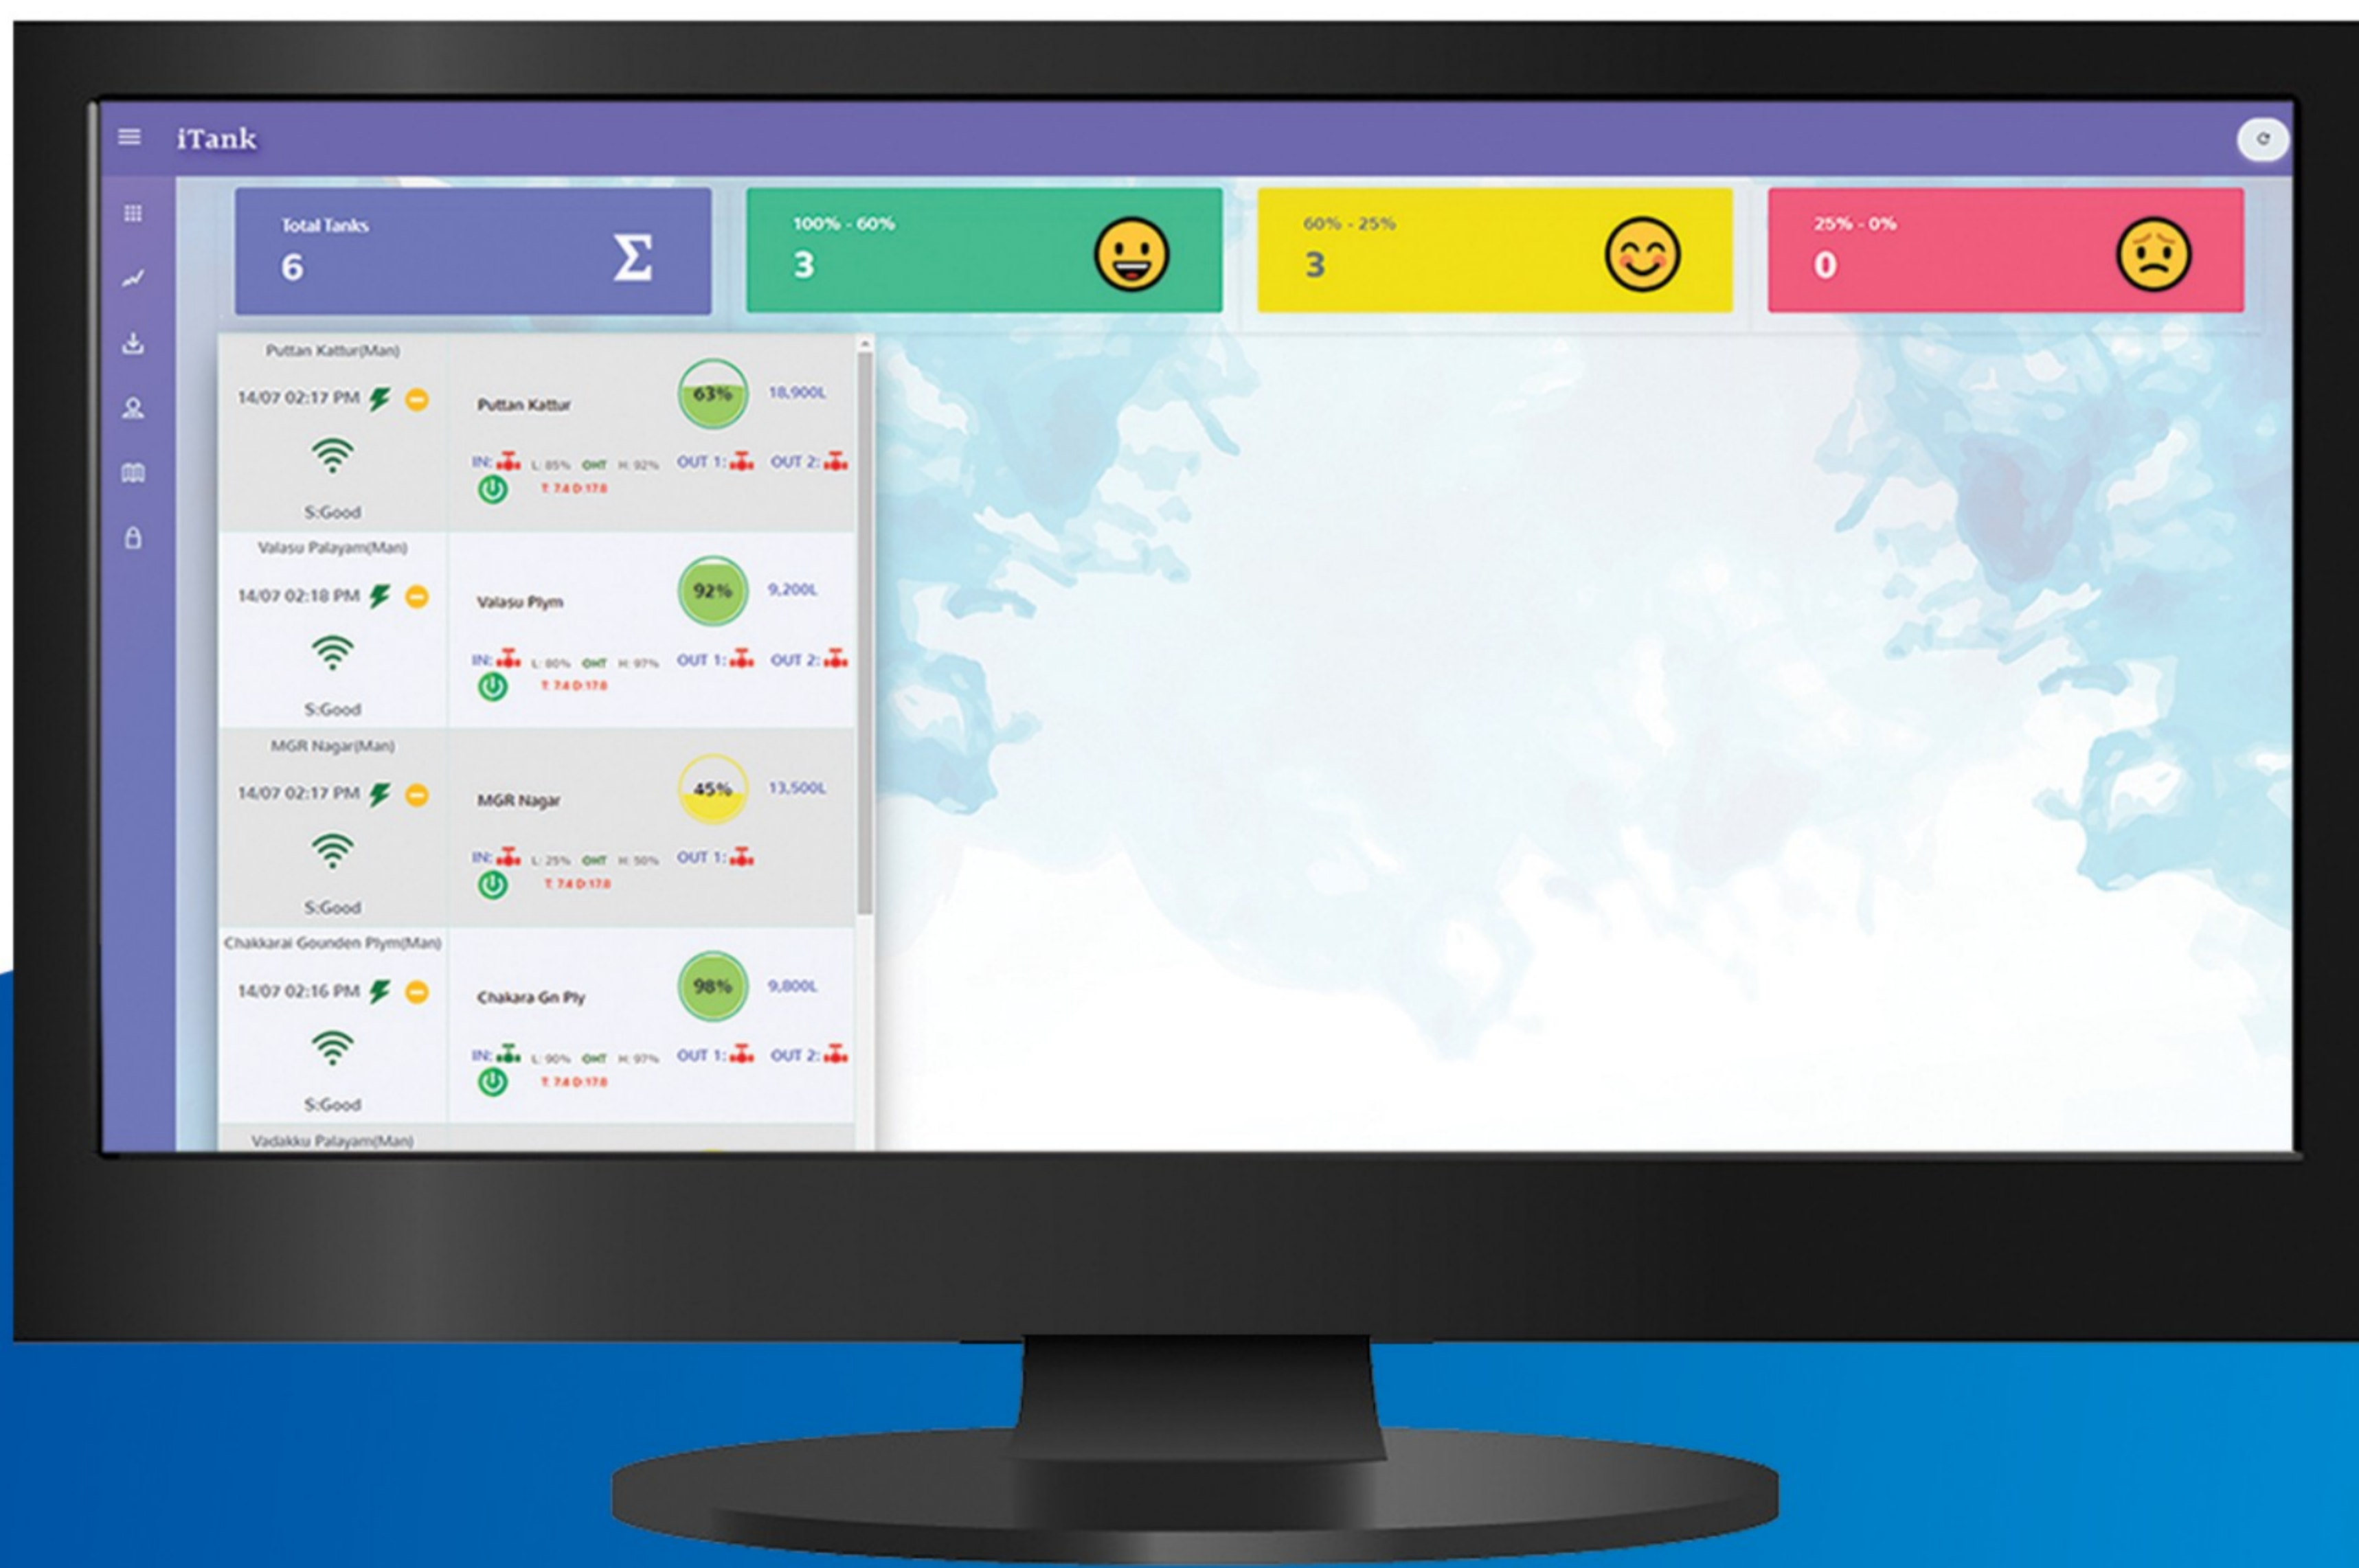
iTank

Total Tanks
6
Σ

100% - 60%
3

60% - 25%
3

25% - 0%
0

Puttan Kattur(Man)
14/07 02:17 PM
S:Good
Puttan Kattur
63%
18,900L
IN: L: 85% OHT H: 92% OUT 1: OUT 2:
T: 7.4 D: 17.8

Valasu Palayam(Man)
14/07 02:18 PM
S:Good
Valasu Plym
92%
9,200L
IN: L: 80% OHT H: 97% OUT 1: OUT 2:
T: 7.4 D: 17.8

MGR Nagar(Man)
14/07 02:17 PM
S:Good
MGR Nagar
45%
13,500L
IN: L: 25% OHT H: 50% OUT 1:
T: 7.4 D: 17.8

Chakkarai Gounden Plym(Man)
14/07 02:16 PM
S:Good
Chakara Gn Ply
98%
9,800L
IN: L: 90% OHT H: 97% OUT 1: OUT 2:
T: 7.4 D: 17.8

Vadakku Palayam(Man)